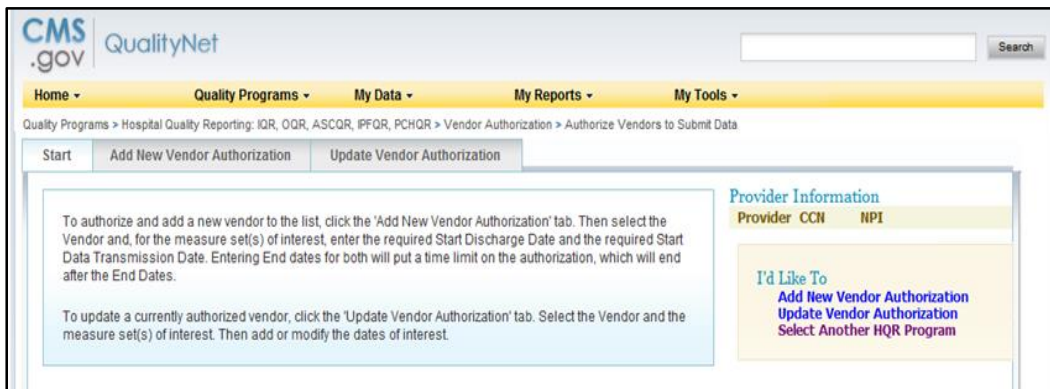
CMS .gov QualityNet

Search

Home ▾ Quality Programs ▾ My Data ▾ My Reports ▾ My Tools ▾

Quality Programs > Hospital Quality Reporting: IQR, OQR, ASCQR, IPFQR, PCHQR > Vendor Authorization > Authorize Vendors to Submit Data

Start | Add New Vendor Authorization | Update Vendor Authorization

To authorize and add a new vendor to the list, click the 'Add New Vendor Authorization' tab. Then select the Vendor and, for the measure set(s) of interest, enter the required Start Discharge Date and the required Start Data Transmission Date. Entering End dates for both will put a time limit on the authorization, which will end after the End Dates.

To update a currently authorized vendor, click the 'Update Vendor Authorization' tab. Select the Vendor and the measure set(s) of interest. Then add or modify the dates of interest.

Provider Information
Provider CCN NPI

I'd Like To
Add New Vendor Authorization
Update Vendor Authorization
Select Another HQR Program